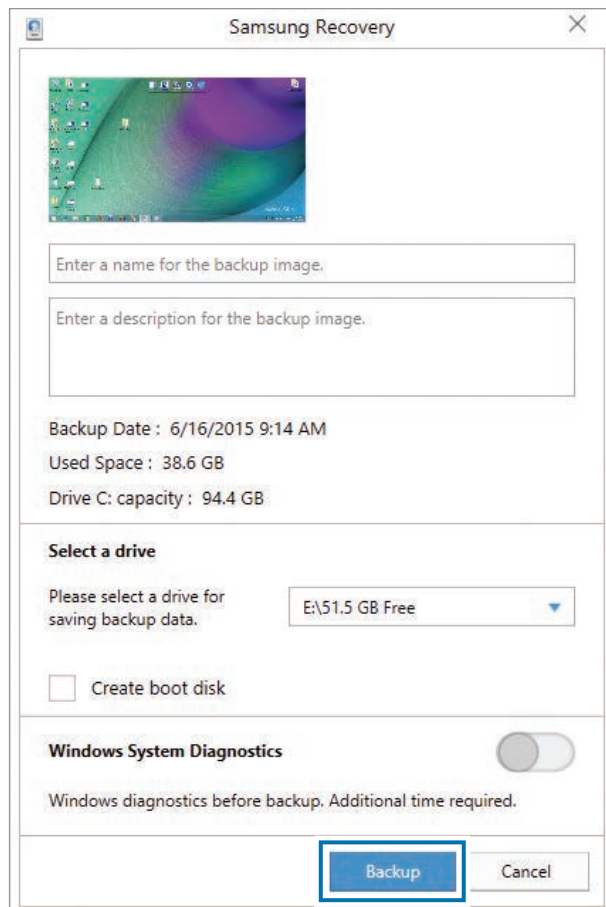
Samsung Recovery

Enter a name for the backup image.

Enter a description for the backup image.

Backup Date : 6/16/2015 9:14 AM

Used Space : 38.6 GB

Drive C: capacity : 94.4 GB

Select a drive

Please select a drive for saving backup data.

E:\51.5 GB Free

Create boot disk

Windows System Diagnostics

Windows diagnostics before backup. Additional time required.

Backup

Cancel